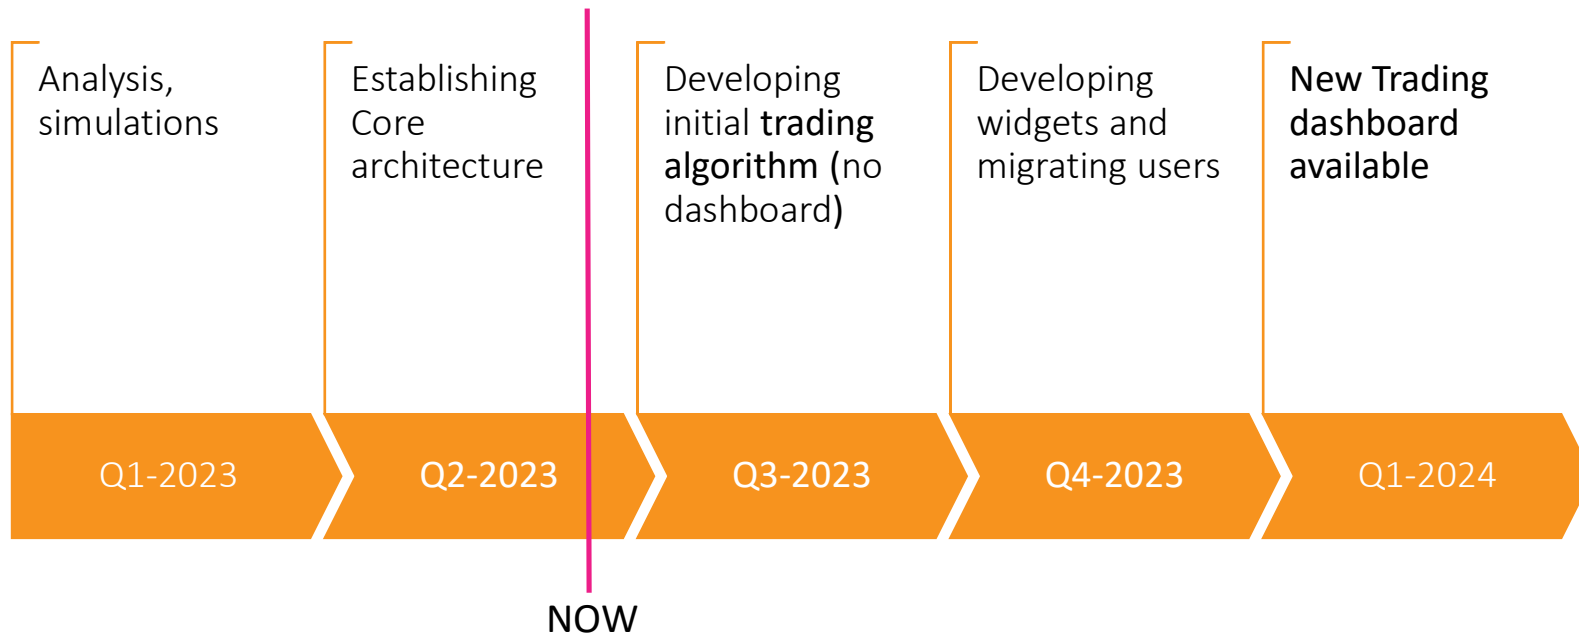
Analysis, simulations

Establishing Core architecture

Developing initial trading algorithm (no dashboard)

Developing widgets and migrating users

New Trading dashboard available

Q1-2023

Q2-2023

Q3-2023

Q4-2023

Q1-2024

NOW